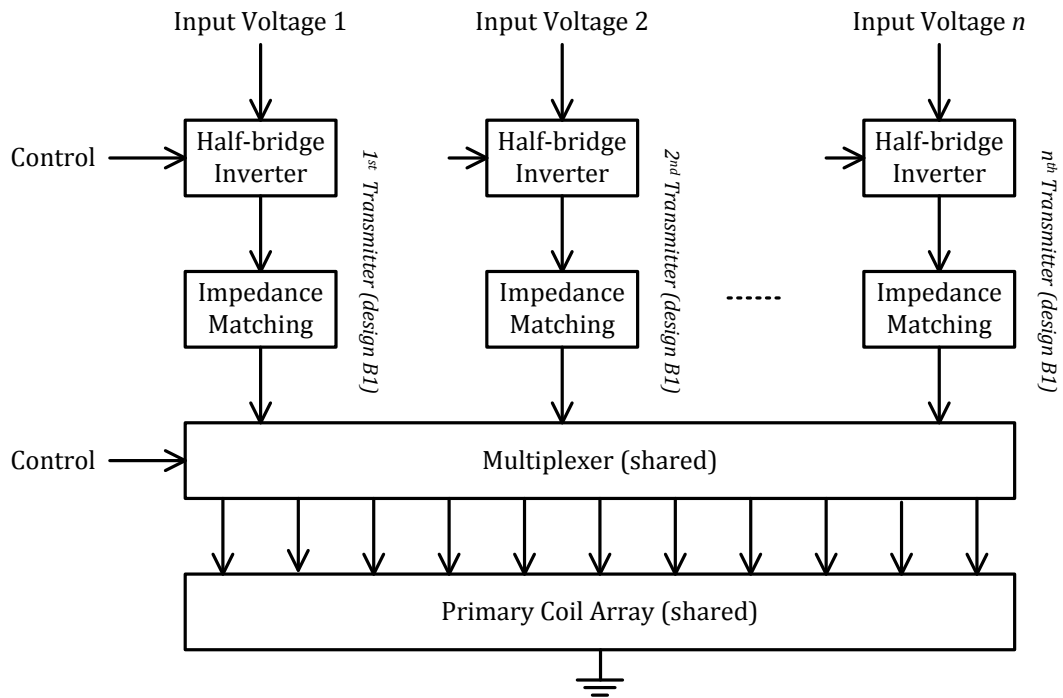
Input Voltage 1

Input Voltage 2

Input Voltage $n$

Control

Half-bridge Inverter

Impedance Matching

$1^{st}$ Transmitter (design B1)

Half-bridge Inverter

Impedance Matching

$2^{nd}$ Transmitter (design B1)

------

Half-bridge Inverter

Impedance Matching

$n^{th}$ Transmitter (design B1)

Control

Multiplexer (shared)

Primary Coil Array (shared)